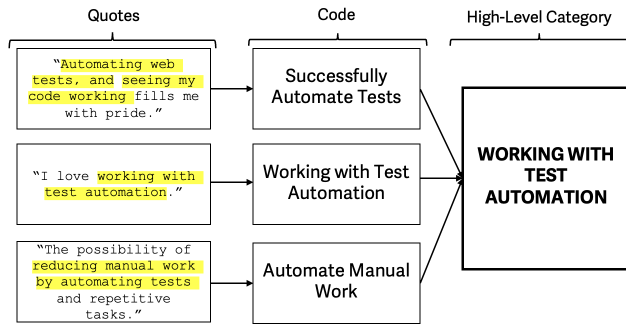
Quotes

Code

High-Level Category

"Automating web tests, and seeing my code working fills me with pride."

Successfully Automate Tests

"I love working with test automation."

Working with Test Automation

"The possibility of reducing manual work by automating tests and repetitive tasks."

Automate Manual Work

WORKING WITH TEST AUTOMATION